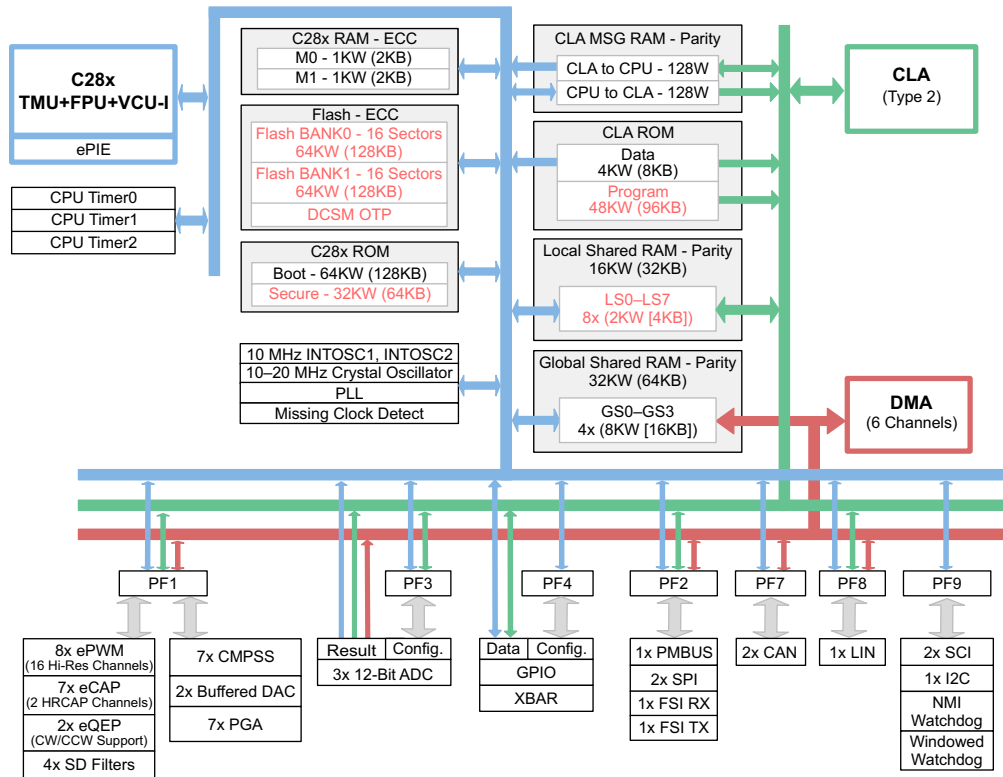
C28x
TMU+FPU+VCU-I
ePIE

CPU Timer0
CPU Timer1
CPU Timer2

C28x RAM - ECC
M0 - 1KW (2KB)
M1 - 1KW (2KB)

Flash - ECC
Flash BANK0 - 16 Sectors
64KW (128KB)
Flash BANK1 - 16 Sectors
64KW (128KB)
DCSM OTP

C28x ROM
Boot - 64KW (128KB)
Secure - 32KW (64KB)

10 MHz INTOSC1, INTOSC2
10–20 MHz Crystal Oscillator
PLL
Missing Clock Detect

CLA MSG RAM - Parity
CLA to CPU - 128W
CPU to CLA - 128W

CLA ROM
Data
4KW (8KB)
Program
48KW (96KB)

Local Shared RAM - Parity
16KW (32KB)
LS0–LS7
8x (2KW [4KB])

Global Shared RAM - Parity
32KW (64KB)
GS0–GS3
4x (8KW [16KB])

CLA
(Type 2)

DMA
(6 Channels)

PF1
8x ePWM
(16 Hi-Res Channels)
7x eCAP
(2 HRCAP Channels)
2x eQEP
(CW/CCW Support)
4x SD Filters

7x CMPSS
2x Buffered DAC
7x PGA

Result
Config.
PF3
3x 12-Bit ADC

Data
Config.
PF4
GPIO
XBAR

PF2
1x PMBUS
2x SPI
1x FSI RX
1x FSI TX

PF7
2x CAN

PF8
1x LIN

PF9
2x SCI
1x I2C
NMI
Watchdog
Windowed
Watchdog